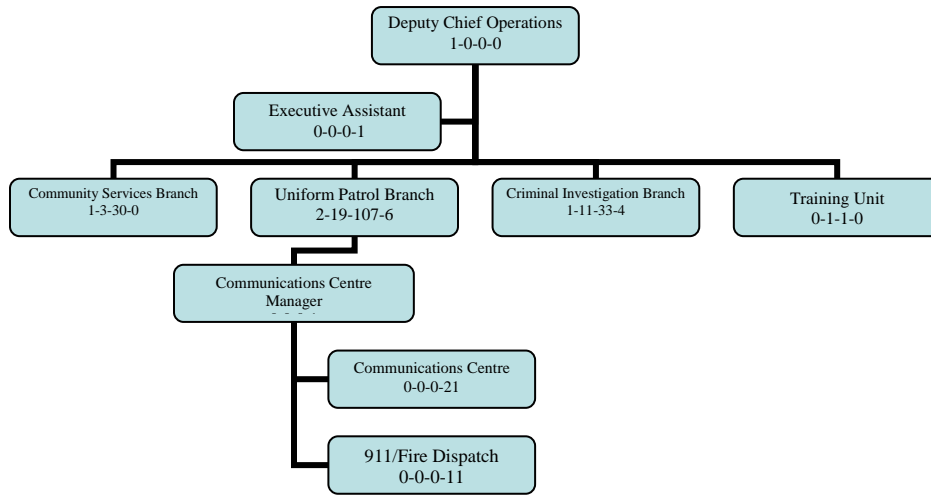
Deputy Chief Operations
1-0-0-0

Executive Assistant
0-0-0-1

Community Services Branch
1-3-30-0

Uniform Patrol Branch
2-19-107-6

Criminal Investigation Branch
1-11-33-4

Training Unit
0-1-1-0

Communications Centre Manager
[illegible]

Communications Centre
0-0-0-21

911/Fire Dispatch
0-0-0-11